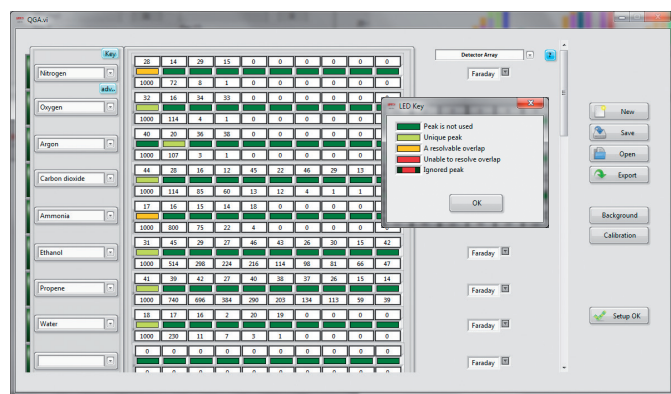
QGA.vi

Key
adv..
Nitrogen
Oxygen
Argon
Carbon dioxide
Ammonia
Ethanol
Propene
Water

| 28 | 14 | 29 | 15 | 0 | 0 | 0 | 0 | 0 | 0 |
|---|---|---|---|---|---|---|---|---|---|
| 1000 | 72 | 8 | 1 | 0 | 0 | 0 | 0 | 0 | 0 |
| 32 | 16 | 34 | 33 | 0 | 0 | 0 | 0 | 0 | 0 |
| 1000 | 114 | 4 | 1 | 0 | 0 | 0 | 0 | 0 | 0 |
| 40 | 20 | 36 | 38 | 0 | 0 | 0 | 0 | 0 | 0 |
| 1000 | 107 | 3 | 1 | 0 | 0 | 0 | 0 | 0 | 0 |
| 44 | 28 | 16 | 12 | 45 | 22 | 46 | 29 | 13 | |
| 1000 | 114 | 85 | 60 | 13 | 12 | 4 | 1 | 1 | |
| 17 | 16 | 15 | 14 | 18 | 0 | 0 | 0 | 0 | 0 |
| 1000 | 800 | 75 | 22 | 4 | 0 | 0 | 0 | 0 | 0 |
| 31 | 45 | 29 | 27 | 46 | 43 | 26 | 30 | 15 | 42 |
| 1000 | 514 | 298 | 224 | 216 | 114 | 98 | 81 | 66 | 47 |
| 41 | 39 | 42 | 27 | 40 | 38 | 37 | 26 | 15 | 14 |
| 1000 | 740 | 696 | 384 | 290 | 203 | 134 | 113 | 59 | 39 |
| 18 | 17 | 16 | 2 | 20 | 19 | 0 | 0 | 0 | 0 |
| 1000 | 230 | 11 | 7 | 3 | 1 | 0 | 0 | 0 | 0 |
| 0 | 0 | 0 | 0 | 0 | 0 | 0 | 0 | 0 | 0 |
| 0 | 0 | 0 | 0 | 0 | 0 | 0 | 0 | 0 | 0 |

Detector Array
Faraday
Faraday
Faraday
Faraday
Faraday

LED Key
Peak is not used
Unique peak
A resolvable overlap
Unable to resolve overlap
Ignored peak
OK

New
Save
Open
Export
Background
Calibration
Setup OK